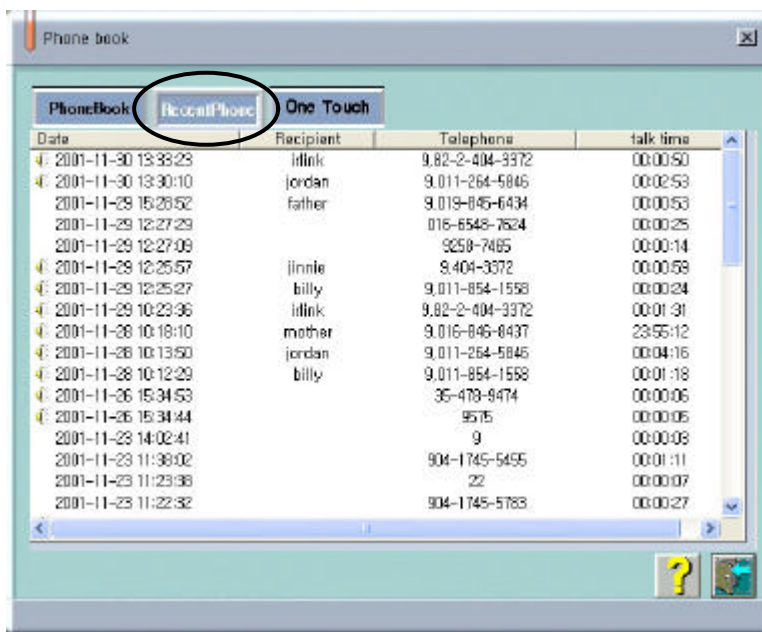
Phone book

PhoneBook | RecentPhone | One Touch

| Date | Recipient | Telephone | talk time |
|---|---|---|---|
| 2001-11-30 13:33:23 | idlink | 9,82-2-404-3372 | 00:00:50 |
| 2001-11-30 13:30:10 | jordan | 9,011-264-5846 | 00:02:53 |
| 2001-11-29 15:28:52 | father | 9,019-845-6434 | 00:00:53 |
| 2001-11-29 12:27:29 | | 016-6548-7624 | 00:00:25 |
| 2001-11-29 12:27:09 | | 9258-7465 | 00:00:14 |
| 2001-11-29 12:25:57 | jinnie | 9,404-3372 | 00:00:59 |
| 2001-11-29 12:25:27 | billy | 9,011-854-1558 | 00:00:24 |
| 2001-11-29 10:23:36 | idlink | 9,82-2-404-3372 | 00:01:31 |
| 2001-11-28 10:18:10 | mother | 9,016-846-8437 | 23:55:12 |
| 2001-11-28 10:13:50 | jordan | 9,011-264-5846 | 00:04:16 |
| 2001-11-28 10:12:29 | billy | 9,011-854-1558 | 00:01:18 |
| 2001-11-26 15:34:53 | | 35-478-9474 | 00:00:06 |
| 2001-11-26 15:34:44 | | 9575 | 00:00:05 |
| 2001-11-23 14:02:41 | | 9 | 00:00:03 |
| 2001-11-23 11:38:02 | | 904-1745-5455 | 00:01:11 |
| 2001-11-23 11:23:38 | | 22 | 00:00:07 |
| 2001-11-23 11:22:32 | | 904-1745-5783 | 00:00:27 |

?